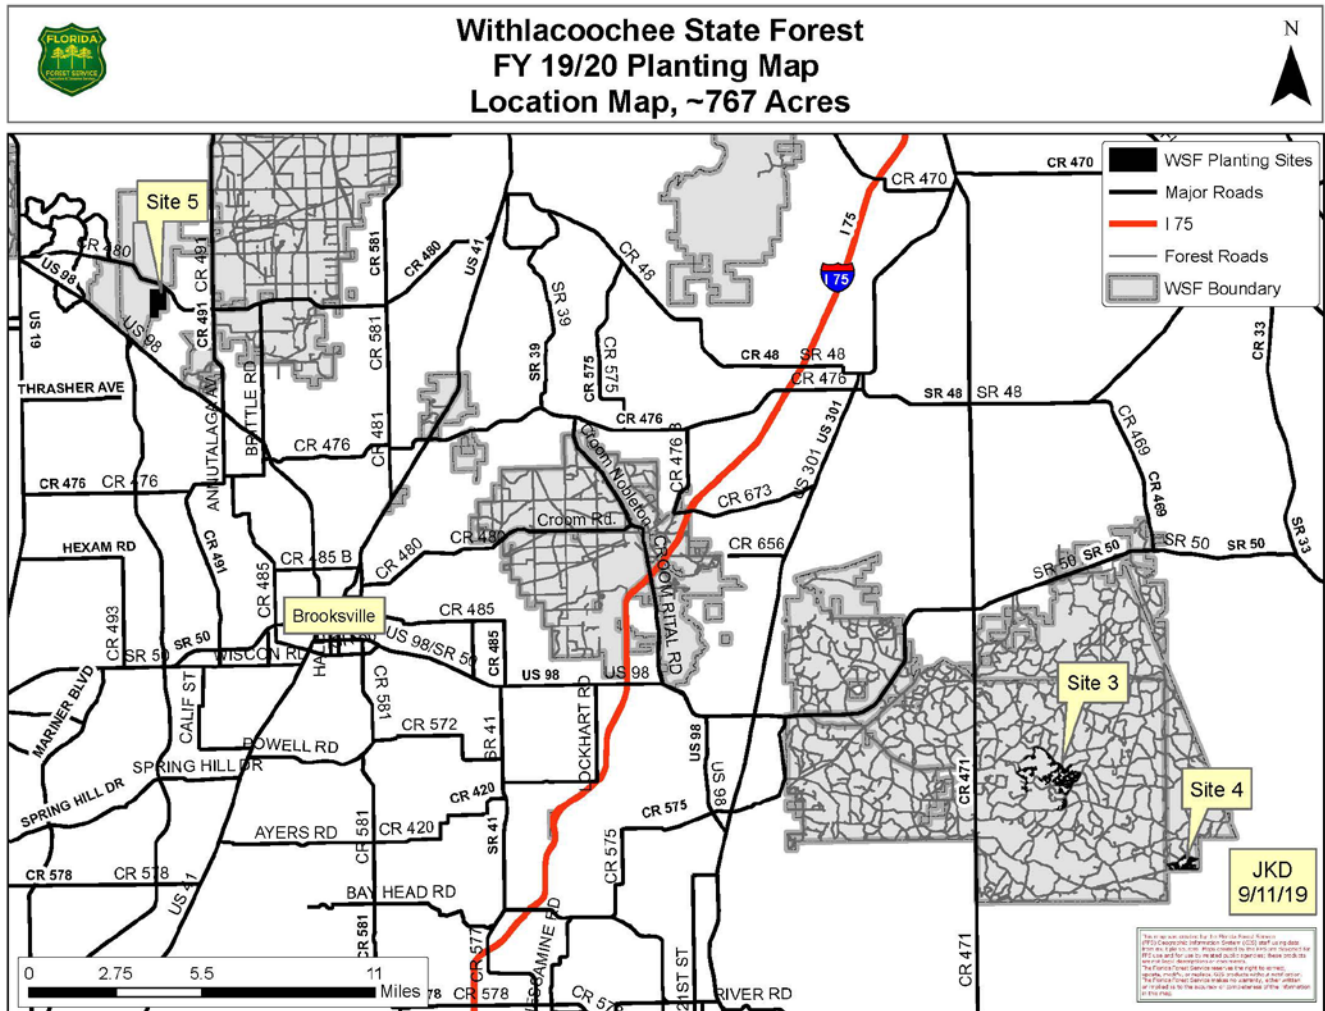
FLORIDA FOREST SERVICE

Withlacoochee State Forest
FY 19/20 Planting Map
Location Map, ~767 Acres

N

WSF Planting Sites
Major Roads
I 75
Forest Roads
WSF Boundary

Site 5
CR 480
US 98
US 19
US 98
CR 491
CR 491
CR 581
CR 480
US 41
CR 46
SR 39
SR 39
CR 575
CR 575
CR 470
CR 470
75
75
CR 48
SR 48
CR 476
SR 48
SR 48
CR 33
THRASHER AVE
ANNUTALAGA AVE
BRITTLE RD
CR 581
CR 476
CR 481
CR 476
Croom Nobleton
CR 476 B
US 301
US 301
CR 469
CR 469
CR 476
CR 476
CR 673
HEXAM RD
CR 491
CR 485 B
CR 480
CR 480
Croom Rd.
CR 656
SR 50
SR 50
SR 50
SR 50
SR 50
SR 33
CR 485
Brooksville
CR 485
CR 493
SR 50
SR 50
WISCON RD
US 98/SR 50
CR 485
US 98
US 98
CROOM RITAL RD
Site 3
MARINER BLVD
CALIF ST
CR 581
CR 572
POWELL RD
SR 41
LOCKHART RD
US 98
US 98
CR 471
SPRING HILL DR
SPRING HILL DR
CR 420
AYERS RD
CR 581
CR 420
SR 41
CR 575
CR 575
Site 4
CR 578
CR 578
US 41
BAY HEAD RD
CR 581
CR 577
MCKEETHAN RD
RESCAMINE RD
21ST ST
RIVER RD
CR 471
CR 578
CR 578
CR 578
JKD
9/11/19

0 2.75 5.5 11 Miles

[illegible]